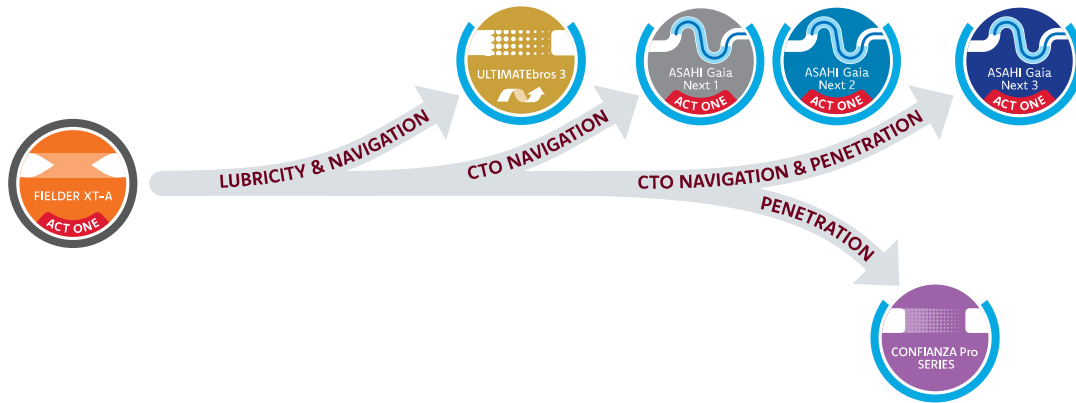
FIELDER XT-A
ACT ONE

LUBRICITY & NAVIGATION

ULTIMATEbros 3

CTO NAVIGATION

ASAHI Gaia Next 1
ACT ONE

ASAHI Gaia Next 2
ACT ONE

CTO NAVIGATION & PENETRATION

ASAHI Gaia Next 3
ACT ONE

PENETRATION

CONFIANZA Pro SERIES